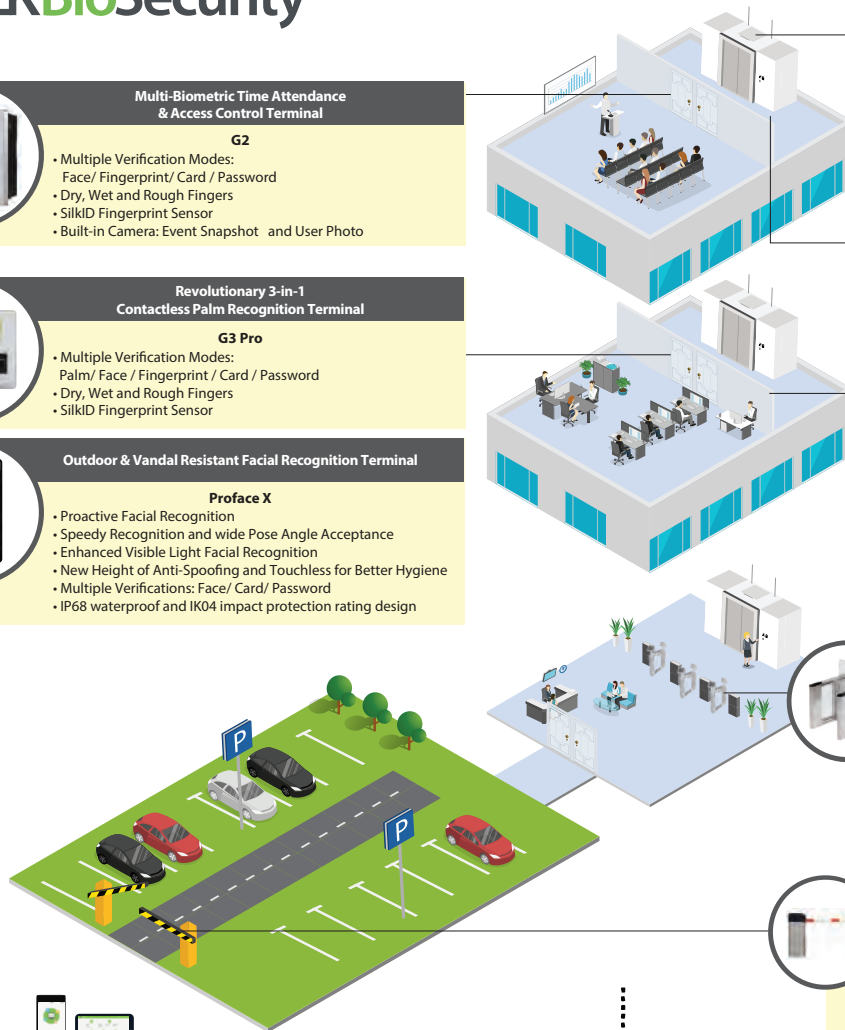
KBioSecurity

Multi-Biometric Time Attendance & Access Control Terminal

G2
• Multiple Verification Modes: Face/ Fingerprint/ Card / Password
• Dry, Wet and Rough Fingers
• SilkID Fingerprint Sensor
• Built-in Camera: Event Snapshot and User Photo

Revolutionary 3-in-1 Contactless Palm Recognition Terminal

G3 Pro
• Multiple Verification Modes: Palm/ Face / Fingerprint / Card / Password
• Dry, Wet and Rough Fingers
• SilkID Fingerprint Sensor

Outdoor & Vandal Resistant Facial Recognition Terminal

Proface X
• Proactive Facial Recognition
• Speedy Recognition and wide Pose Angle Acceptance
• Enhanced Visible Light Facial Recognition
• New Height of Anti-Spoofing and Touchless for Better Hygiene
• Multiple Verifications: Face/ Card/ Password
• IP68 waterproof and IK04 impact protection rating design

P

P